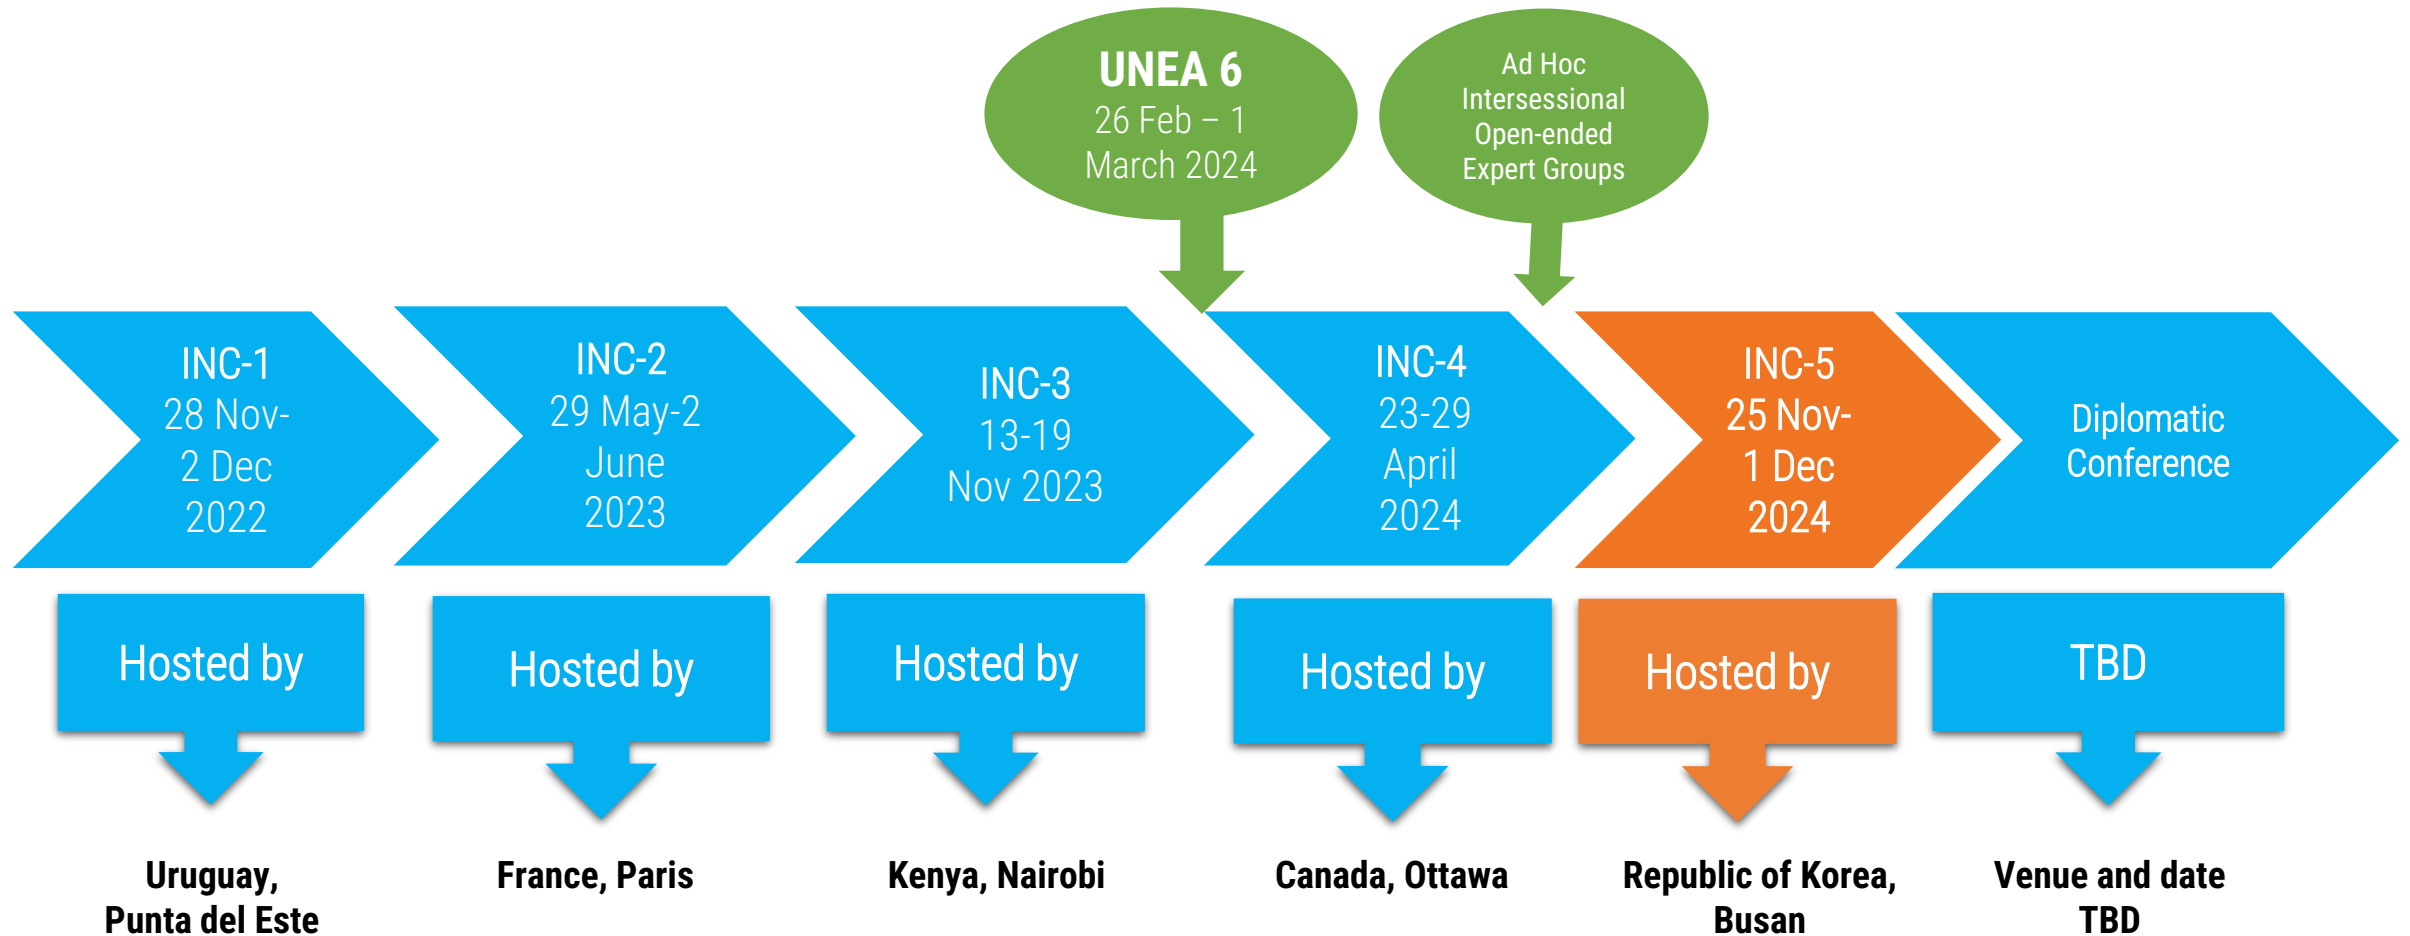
UNEA 6
26 Feb – 1 March 2024

Ad Hoc Intersessional Open-ended Expert Groups

INC-1
28 Nov-2 Dec 2022

INC-2
29 May-2 June 2023

INC-3
13-19 Nov 2023

INC-4
23-29 April 2024

INC-5
25 Nov-1 Dec 2024

Diplomatic Conference

Hosted by

Uruguay, Punta del Este

Hosted by

France, Paris

Hosted by

Kenya, Nairobi

Hosted by

Canada, Ottawa

Hosted by

Republic of Korea, Busan

TBD

Venue and date TBD